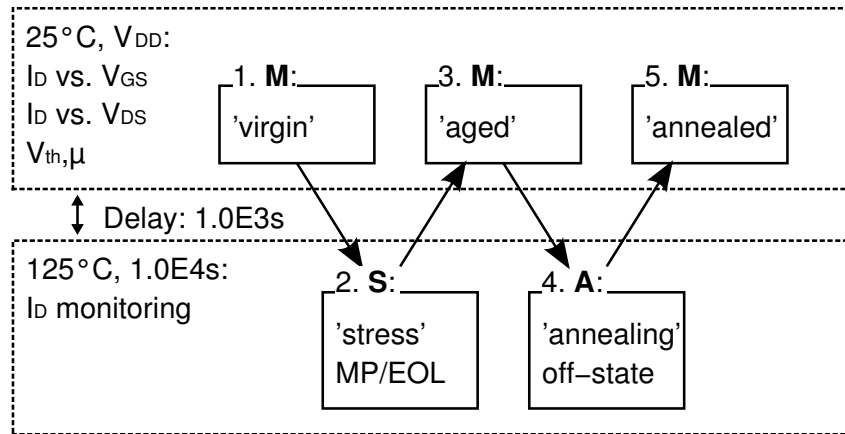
25°C, $V_{DD}$:
$I_D$ vs. $V_{GS}$
$I_D$ vs. $V_{DS}$
$V_{th}$,μ

1. **M**:
'virgin'

3. **M**:
'aged'

5. **M**:
'annealed'

Delay: 1.0E3s

125°C, 1.0E4s:
$I_D$ monitoring

2. **S**:
'stress'
MP/EOL

4. **A**:
'annealing'
off−state